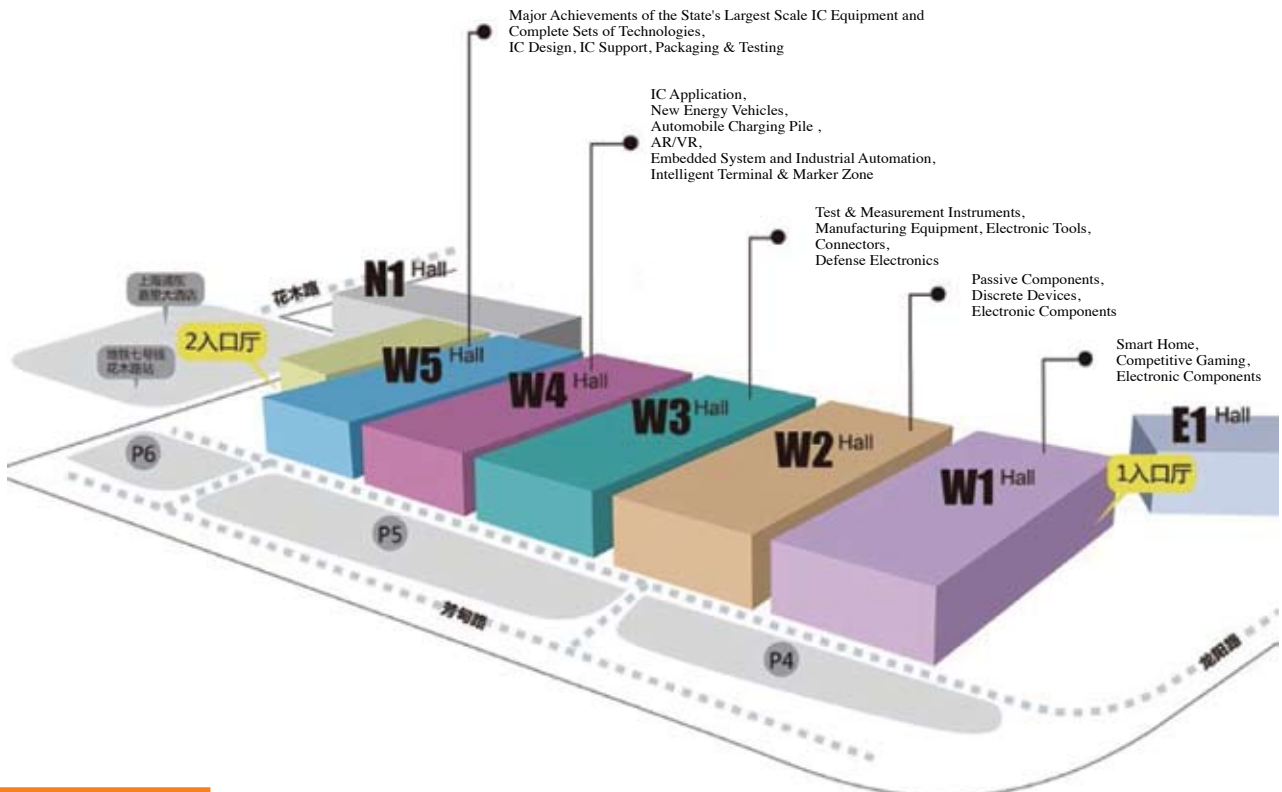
Major Achievements of the State's Largest Scale IC Equipment and Complete Sets of Technologies, IC Design, IC Support, Packaging & Testing

IC Application, New Energy Vehicles, Automobile Charging Pile , AR/VR, Embedded System and Industrial Automation, Intelligent Terminal & Marker Zone

Test & Measurement Instruments, Manufacturing Equipment, Electronic Tools, Connectors, Defense Electronics

Passive Components, Discrete Devices, Electronic Components

Smart Home, Competitive Gaming, Electronic Components

上海浦东嘉里大酒店

地铁七号线花木路站

花木路

N1 Hall

2入口厅

W5 Hall

W4 Hall

W3 Hall

W2 Hall

W1 Hall

E1 Hall

1入口厅

P6

P5

P4

芳甸路

龙阳路